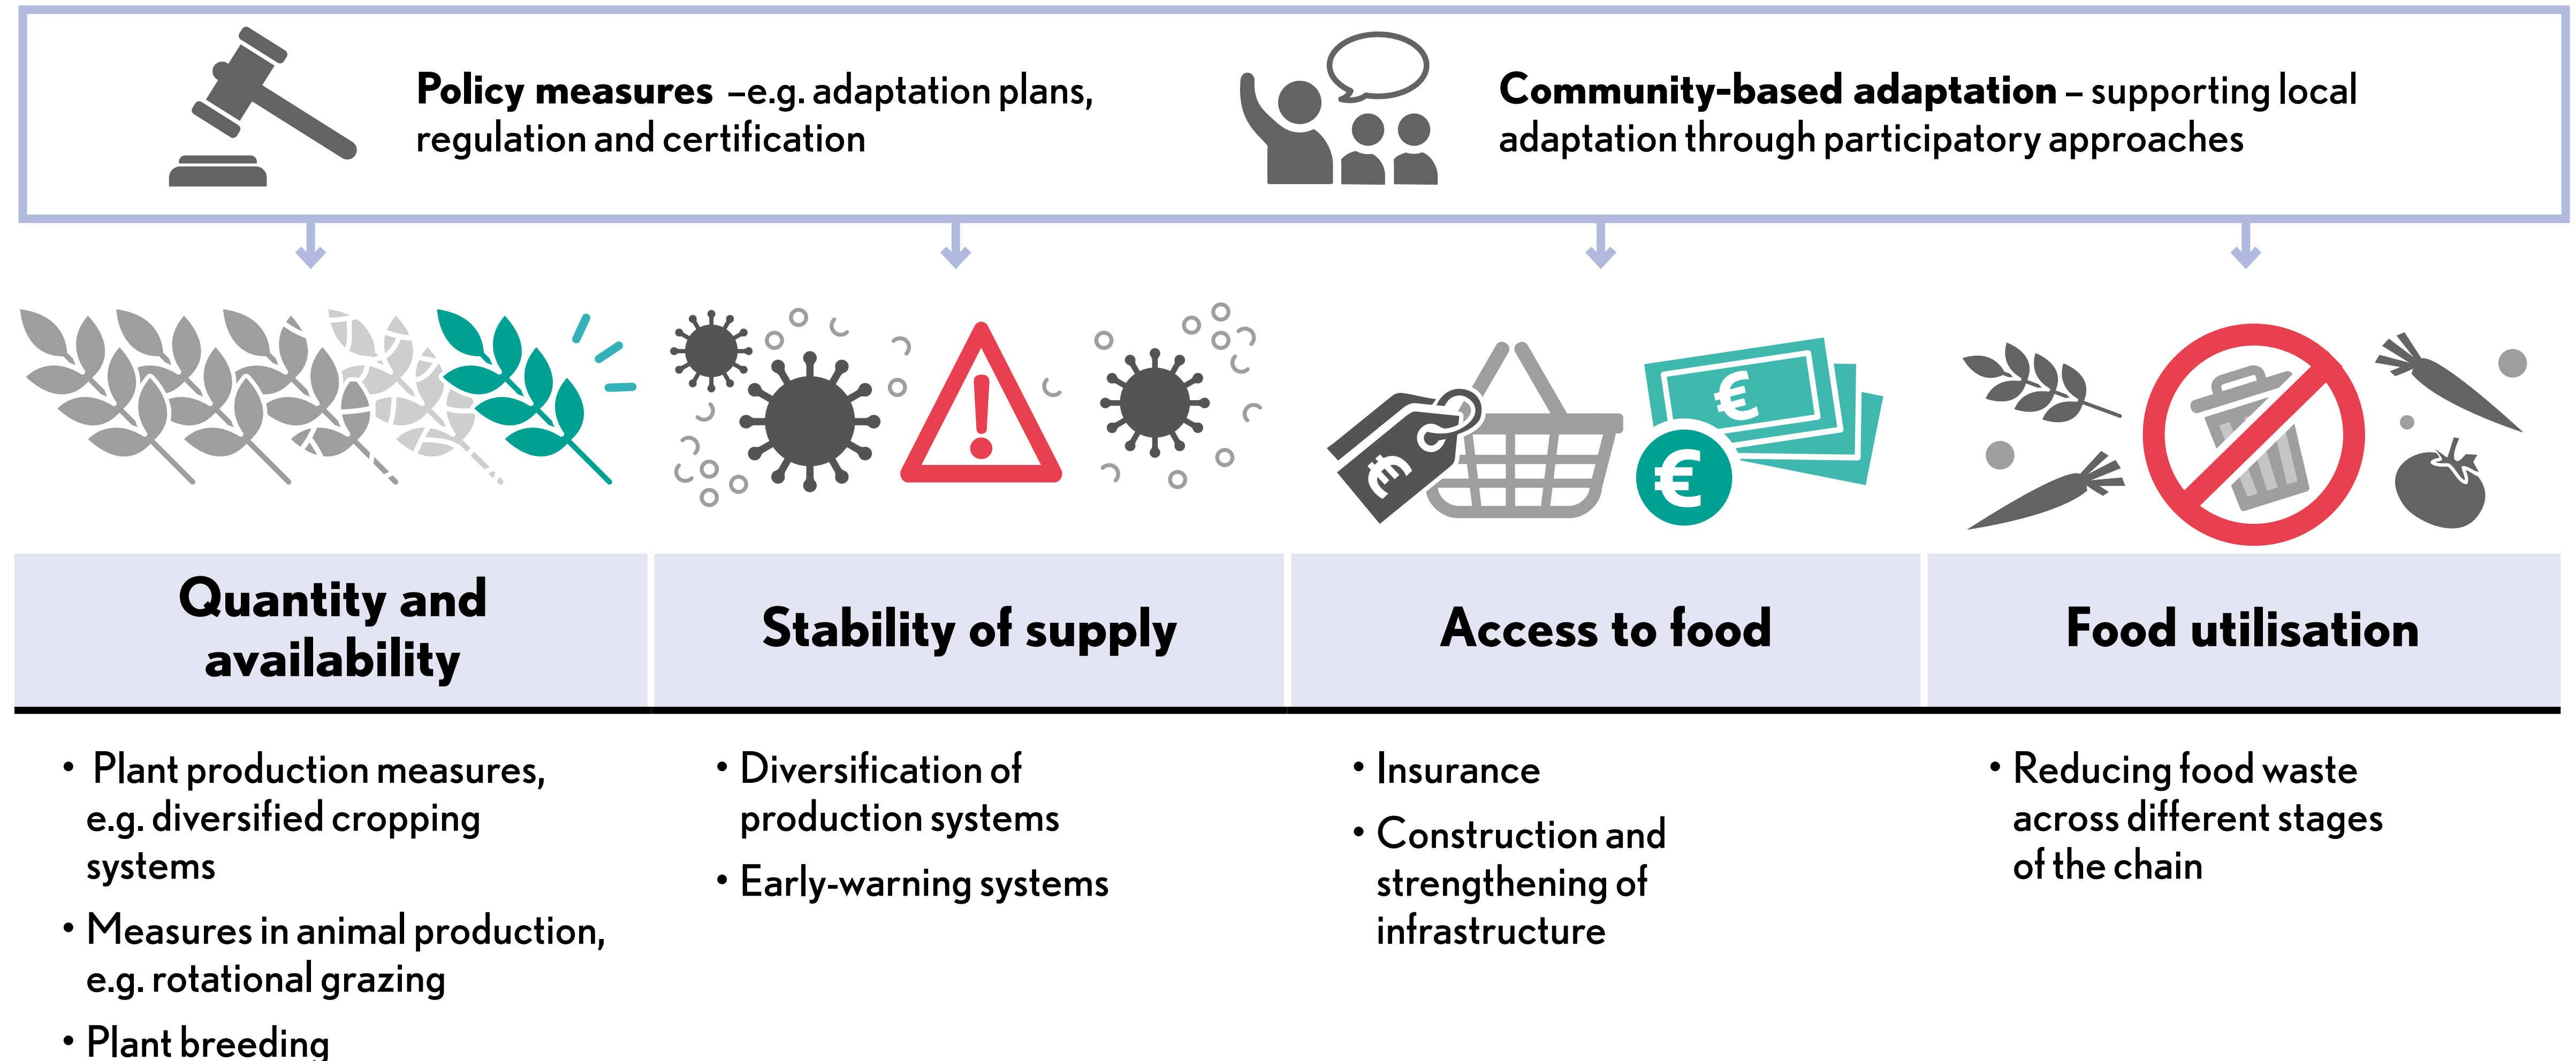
**Policy measures** –e.g. adaptation plans, regulation and certification

**Community-based adaptation** – supporting local adaptation through participatory approaches

€

€

€

**Quantity and availability**

- Plant production measures, e.g. diversified cropping systems
- Measures in animal production, e.g. rotational grazing
- Plant breeding

**Stability of supply**

- Diversification of production systems
- Early-warning systems

**Access to food**

- Insurance
- Construction and strengthening of infrastructure

**Food utilisation**

- Reducing food waste across different stages of the chain